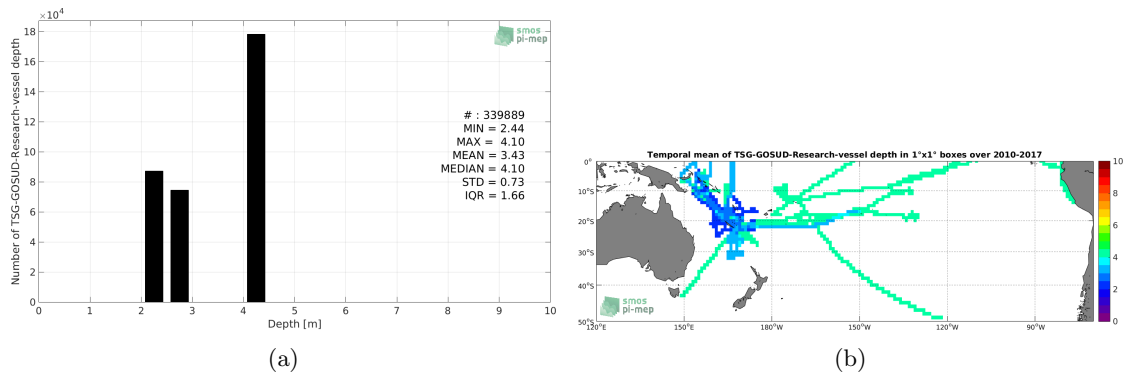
$\times10^4$
18
16
14
12
10
8
6
4
2
0
Number of TSG-GOSUD-Research-vessel depth
smos pi-mep
# : 339889
MIN = 2.44
MAX = 4.10
MEAN = 3.43
MEDIAN = 4.10
STD = 0.73
IQR = 1.66
0 1 2 3 4 5 6 7 8 9 10
Depth [m]
(a)

Temporal mean of TSG-GOSUD-Research-vessel depth in 1°x1° boxes over 2010-2017
0°
10°S
20°S
30°S
40°S
50°S
120°E 150°E 180°W 150°W 120°W 90°W
10
8
6
4
2
0
smos pi-mep
(b)